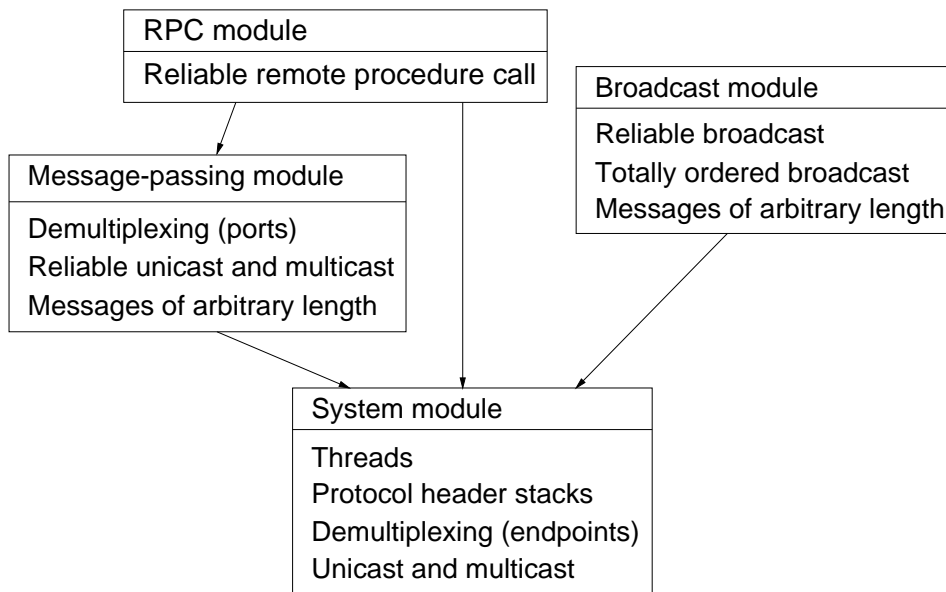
RPC module

Reliable remote procedure call

Broadcast module

Reliable broadcast
Totally ordered broadcast
Messages of arbitrary length

Message-passing module

Demultiplexing (ports)
Reliable unicast and multicast
Messages of arbitrary length

System module

Threads
Protocol header stacks
Demultiplexing (endpoints)
Unicast and multicast